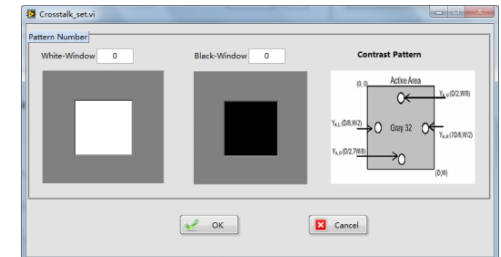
Crosstalk_set.vi

Pattern Number

White-Window 0

Black-Window 0

Contrast Pattern

(0, 0)

Active Area

$Y_{A,U}$ (D/2,W/8)

$Y_{A,L}$ (D/8,W/2)

Gray 32

$Y_{A,R}$ (7D/8,W/2)

$Y_{A,D}$ (D/2,7W/8)

(D,W)

OK

Cancel